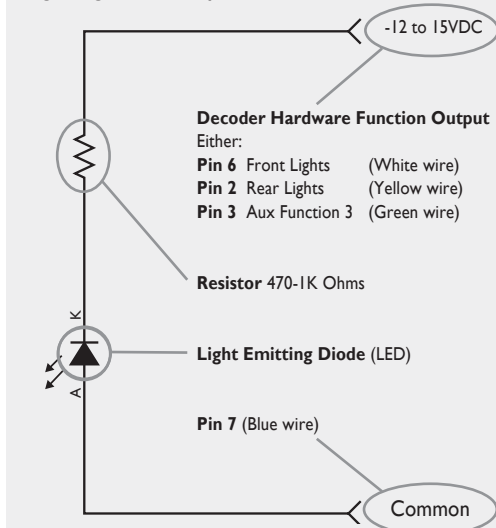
-12 to 15VDC

**Decoder Hardware Function Output**
Either:

| | | |
|---|---|---|
| **Pin 6** | Front Lights | (White wire) |
| **Pin 2** | Rear Lights | (Yellow wire) |
| **Pin 3** | Aux Function 3 | (Green wire) |

**Resistor** 470-1K Ohms

K

A

**Light Emitting Diode** (LED)

**Pin 7** (Blue wire)

Common